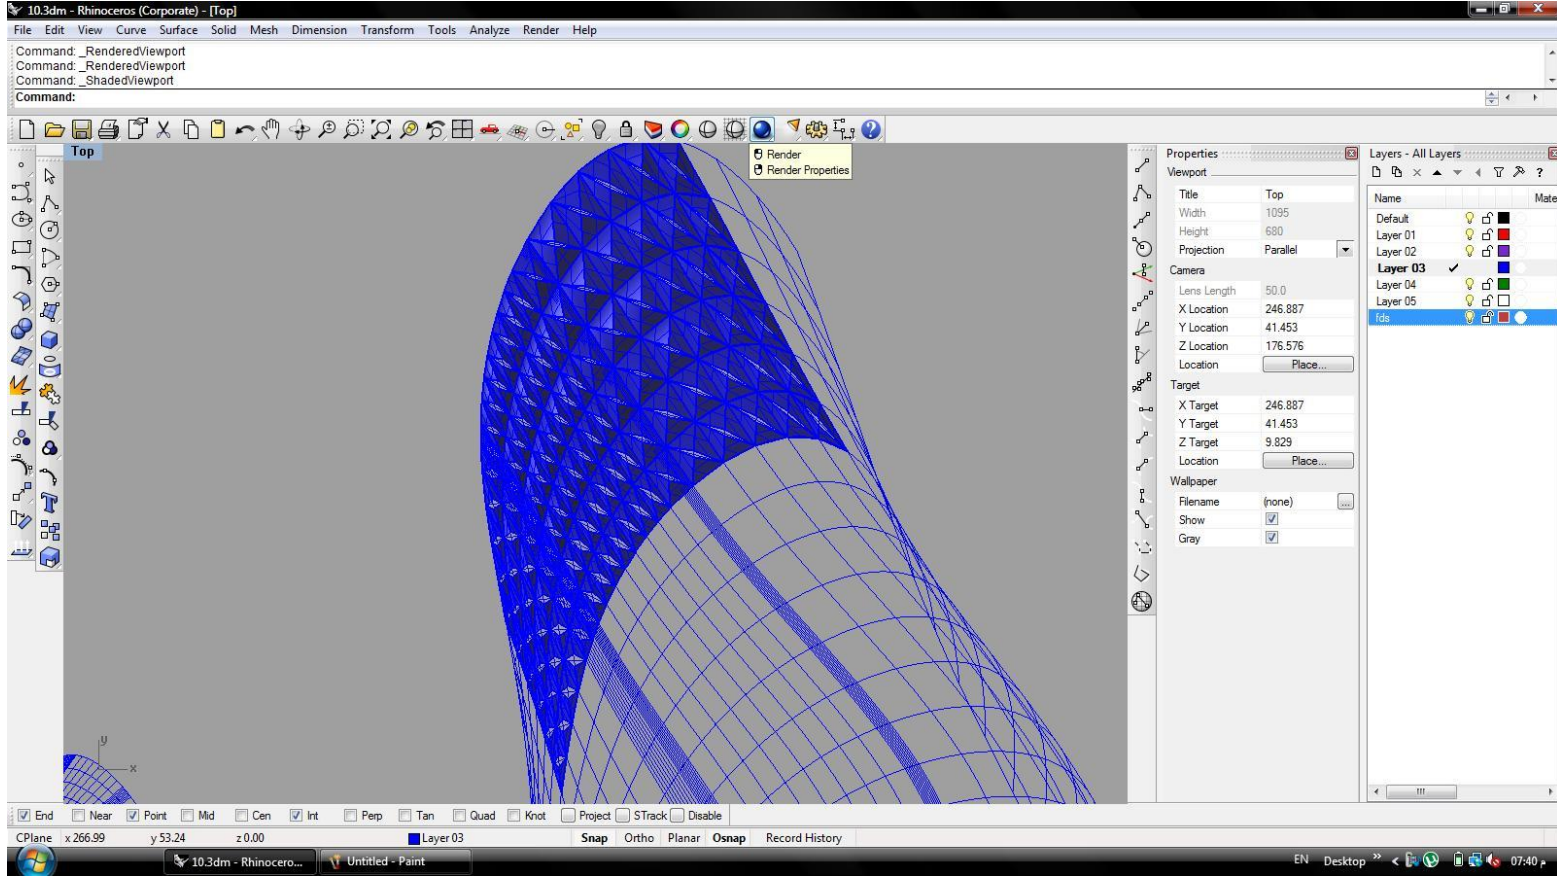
10.3dm - Rhinoceros (Corporate) - [Top]

File Edit View Curve Surface Solid Mesh Dimension Transform Tools Analyze Render Help

Command: _RenderedViewport
Command: _RenderedViewport
Command: _ShadedViewport
Command:

Render
Render Properties

Top

y
x

Properties
Viewport

| Title | Top |
|---|---|
| Width | 1095 |
| Height | 680 |
| Projection | Parallel |

Camera

| Lens Length | 50.0 |
|---|---|
| X Location | 246.887 |
| Y Location | 41.453 |
| Z Location | 176.576 |
| Location | Place... |

Target

| X Target | 246.887 |
|---|---|
| Y Target | 41.453 |
| Z Target | 9.829 |
| Location | Place... |

Wallpaper

| Filename | (none) |
|---|---|
| Show | |
| Gray | |

Layers - All Layers

| Name | Mate |
|---|---|
| Default | |
| Layer 01 | |
| Layer 02 | |
| Layer 03 ✓ | |
| Layer 04 | |
| Layer 05 | |
| fds | |

End Near Point Mid Cen Int Perp Tan Quad Knot Project STrack Disable

CPlane x 266.99 y 53.24 z 0.00 Layer 03 Snap Ortho Planar Osnap Record History

10.3dm - Rhinocero... Untitled - Paint EN Desktop » 07:40